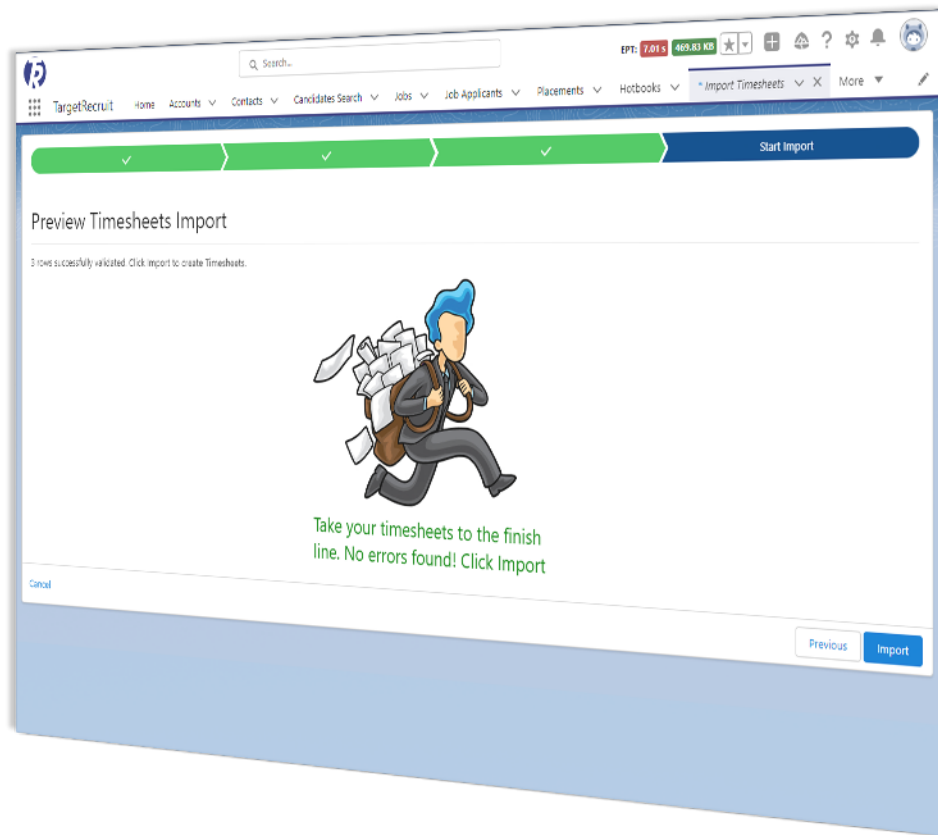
Search...

EPT: 7.01 s 469.83 KB

TargetRecruit Home Accounts Contacts Candidates Search Jobs Job Applicants Placements Hotbooks * Import Timesheets More

Start Import

Preview Timesheets Import

3 rows successfully validated. Click Import to create Timesheets.

Take your timesheets to the finish line. No errors found! Click Import

Cancel

Previous Import